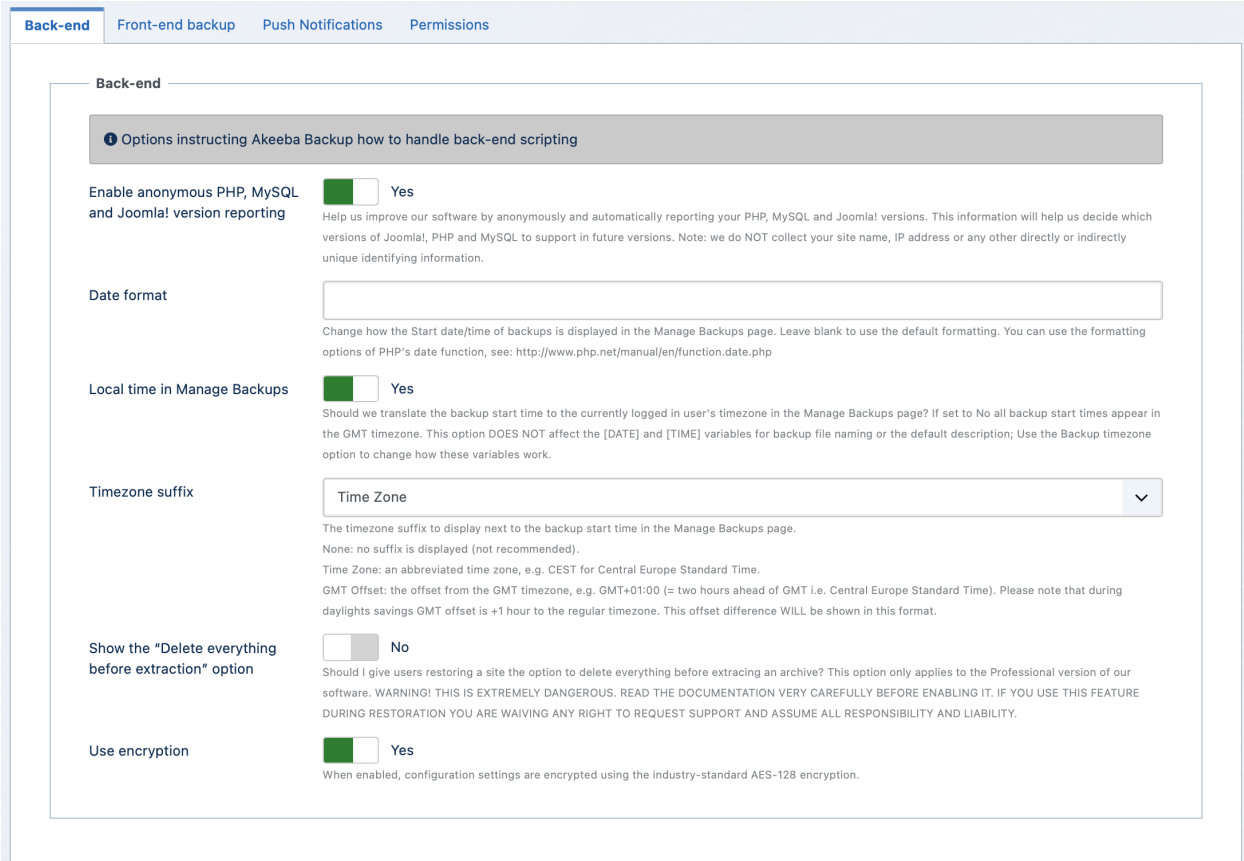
Back-end Front-end backup Push Notifications Permissions

Back-end

Options instructing Akeeba Backup how to handle back-end scripting

Enable anonymous PHP, MySQL and Joomla! version reporting

Yes

Help us improve our software by anonymously and automatically reporting your PHP, MySQL and Joomla! versions. This information will help us decide which versions of Joomla!, PHP and MySQL to support in future versions. Note: we do NOT collect your site name, IP address or any other directly or indirectly unique identifying information.

Date format

Change how the Start date/time of backups is displayed in the Manage Backups page. Leave blank to use the default formatting. You can use the formatting options of PHP's date function, see: http://www.php.net/manual/en/function.date.php

Local time in Manage Backups

Yes

Should we translate the backup start time to the currently logged in user's timezone in the Manage Backups page? If set to No all backup start times appear in the GMT timezone. This option DOES NOT affect the [DATE] and [TIME] variables for backup file naming or the default description; Use the Backup timezone option to change how these variables work.

Timezone suffix

Time Zone

The timezone suffix to display next to the backup start time in the Manage Backups page.
None: no suffix is displayed (not recommended).
Time Zone: an abbreviated time zone, e.g. CEST for Central Europe Standard Time.
GMT Offset: the offset from the GMT timezone, e.g. GMT+01:00 (= two hours ahead of GMT i.e. Central Europe Standard Time). Please note that during daylights savings GMT offset is +1 hour to the regular timezone. This offset difference WILL be shown in this format.

Show the “Delete everything before extraction” option

No

Should I give users restoring a site the option to delete everything before extracing an archive? This option only applies to the Professional version of our software. WARNING! THIS IS EXTREMELY DANGEROUS. READ THE DOCUMENTATION VERY CAREFULLY BEFORE ENABLING IT. IF YOU USE THIS FEATURE DURING RESTORATION YOU ARE WAIVING ANY RIGHT TO REQUEST SUPPORT AND ASSUME ALL RESPONSIBILITY AND LIABILITY.

Use encryption

Yes

When enabled, configuration settings are encrypted using the industry-standard AES-128 encryption.